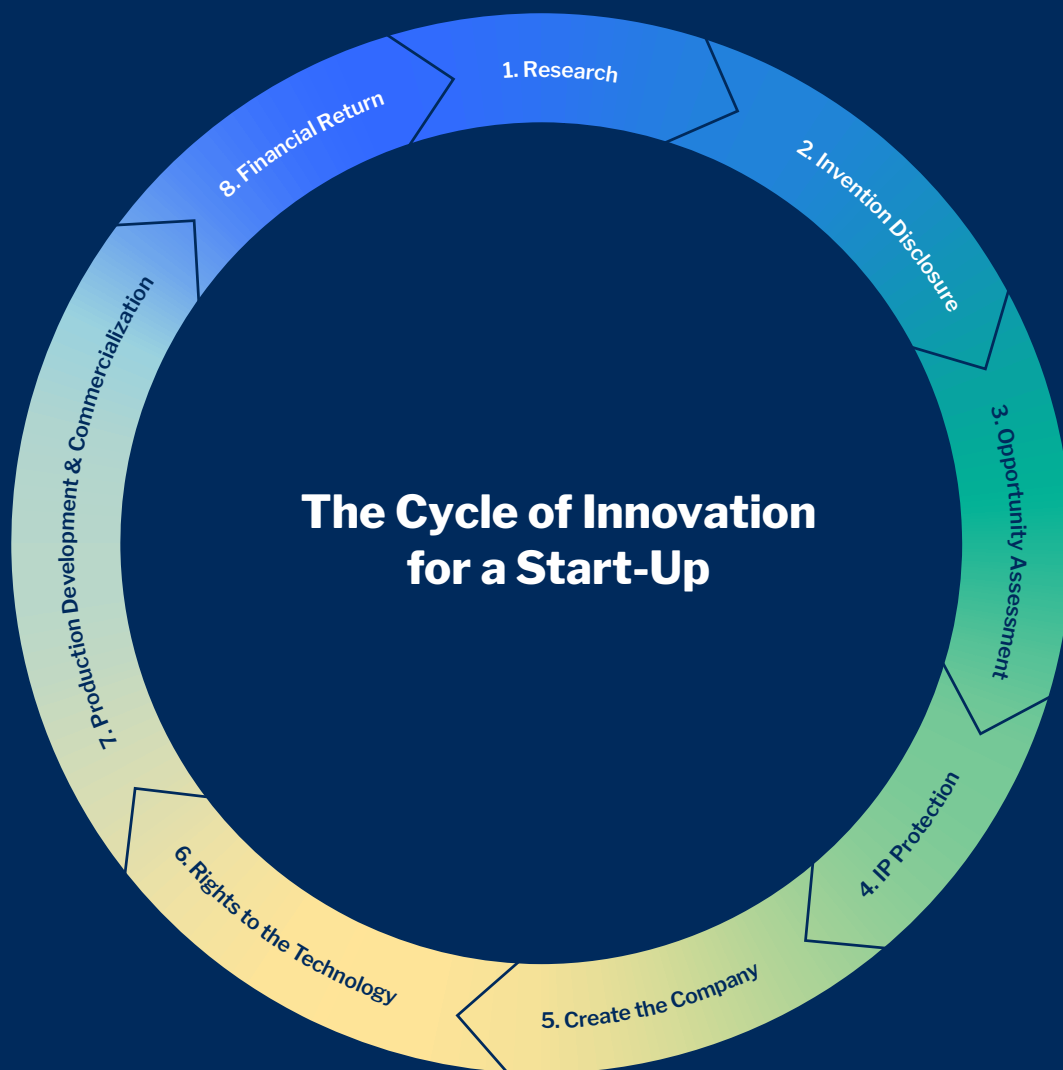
The Cycle of Innovation for a Start-Up

1. Research

2. Invention Disclosure

3. Opportunity Assessment

4. IP Protection

5. Create the Company

6. Rights to the Technology

7. Production Development & Commercialization

8. Financial Return